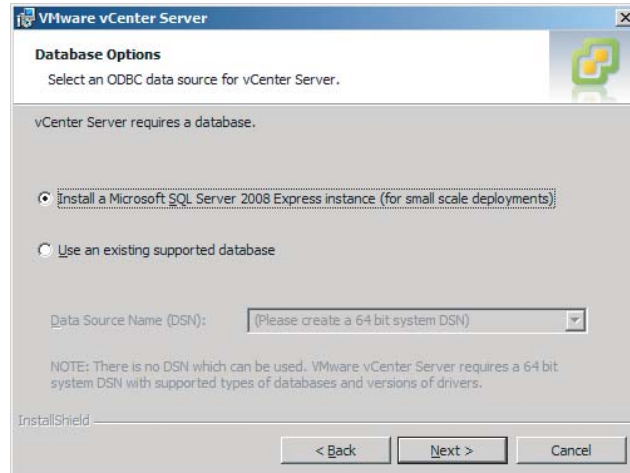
VMware vCenter Server

Database Options

Select an ODBC data source for vCenter Server.

vCenter Server requires a database.

Install a Microsoft SQL Server 2008 Express instance (for small scale deployments)

Use an existing supported database

Data Source Name (DSN):

(Please create a 64 bit system DSN)

NOTE: There is no DSN which can be used. VMware vCenter Server requires a 64 bit system DSN with supported types of databases and versions of drivers.

InstallShield

< Back

Next >

Cancel